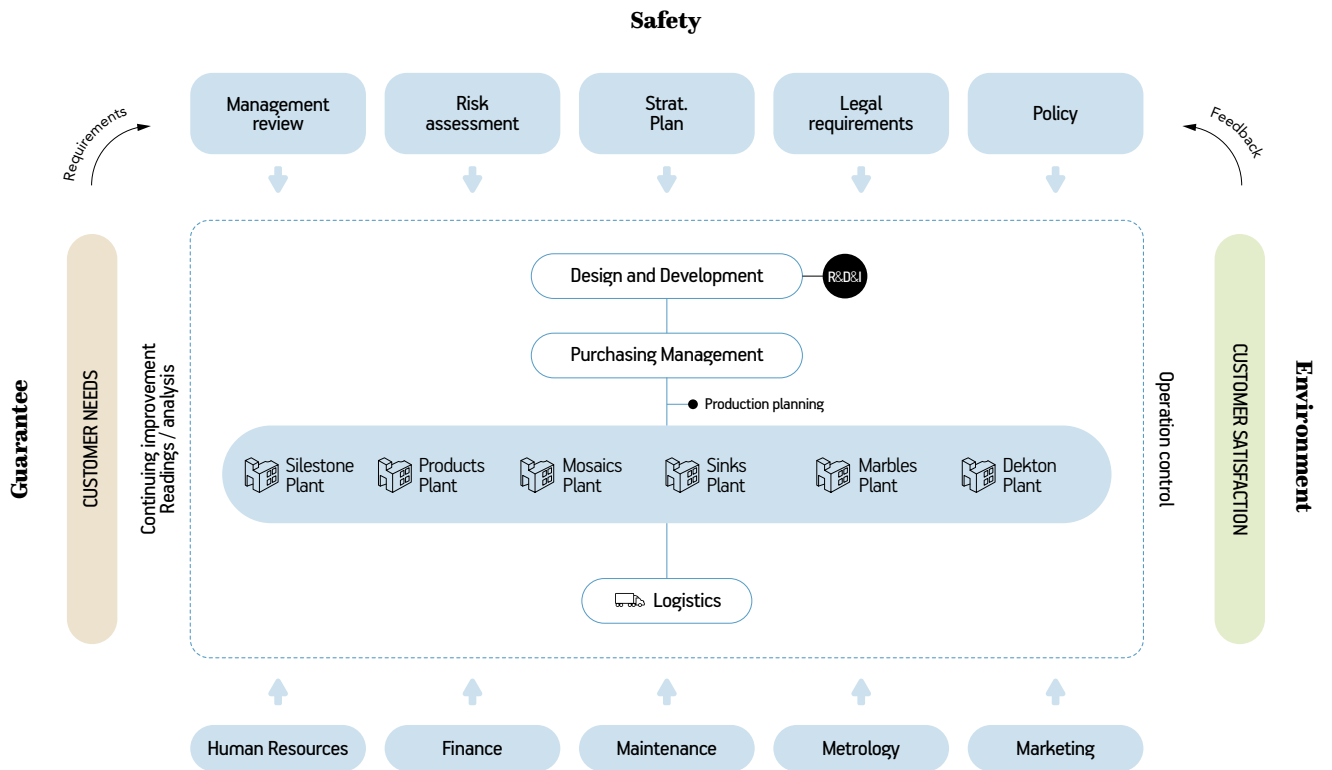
Safety

Requirements

Management review

Risk assessment

Strat. Plan

Legal requirements

Policy

Feedback

Guarantee

CUSTOMER NEEDS

Continuing improvement
Readings / analysis

Design and Development

R&D&I

Purchasing Management

Production planning

Silestone Plant

Products Plant

Mosaics Plant

Sinks Plant

Marbles Plant

Dekton Plant

Logistics

Operation control

CUSTOMER SATISFACTION

Environment

Human Resources

Finance

Maintenance

Metrology

Marketing